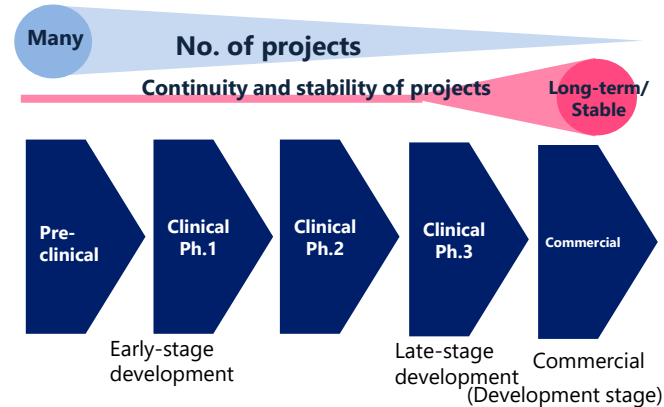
Many

No. of projects

Continuity and stability of projects

Long-term/ Stable

Pre-clinical

Clinical Ph.1

Clinical Ph.2

Clinical Ph.3

Commercial

Early-stage development

Late-stage development

Commercial

(Development stage)